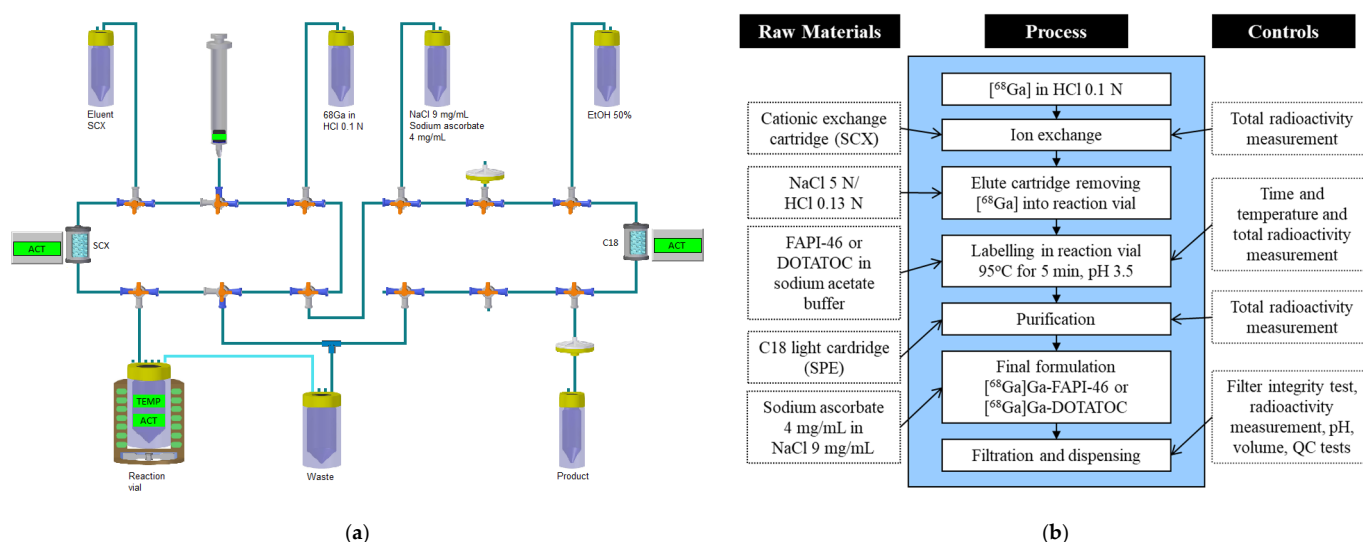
Eluent SCX

68Ga in HCl 0.1 N

NaCl 9 mg/mL Sodium ascorbate 4 mg/mL

EtOH 50%

ACT

SCX

C18

ACT

TEMP

ACT

Reaction vial

Waste

Product

(a)

Raw Materials

Process

Controls

[$^{68}$Ga] in HCl 0.1 N

Cationic exchange cartridge (SCX)

Ion exchange

Total radioactivity measurement

NaCl 5 N/ HCl 0.13 N

Elute cartridge removing [$^{68}$Ga] into reaction vial

Time and temperature and total radioactivity measurement

FAPI-46 or DOTATOC in sodium acetate buffer

Labelling in reaction vial 95ºC for 5 min, pH 3.5

Purification

Total radioactivity measurement

C18 light cartridge (SPE)

Final formulation [$^{68}$Ga]Ga-FAPI-46 or [$^{68}$Ga]Ga-DOTATOC

Sodium ascorbate 4 mg/mL in NaCl 9 mg/mL

Filter integrity test, radioactivity measurement, pH, volume, QC tests

Filtration and dispensing

(b)